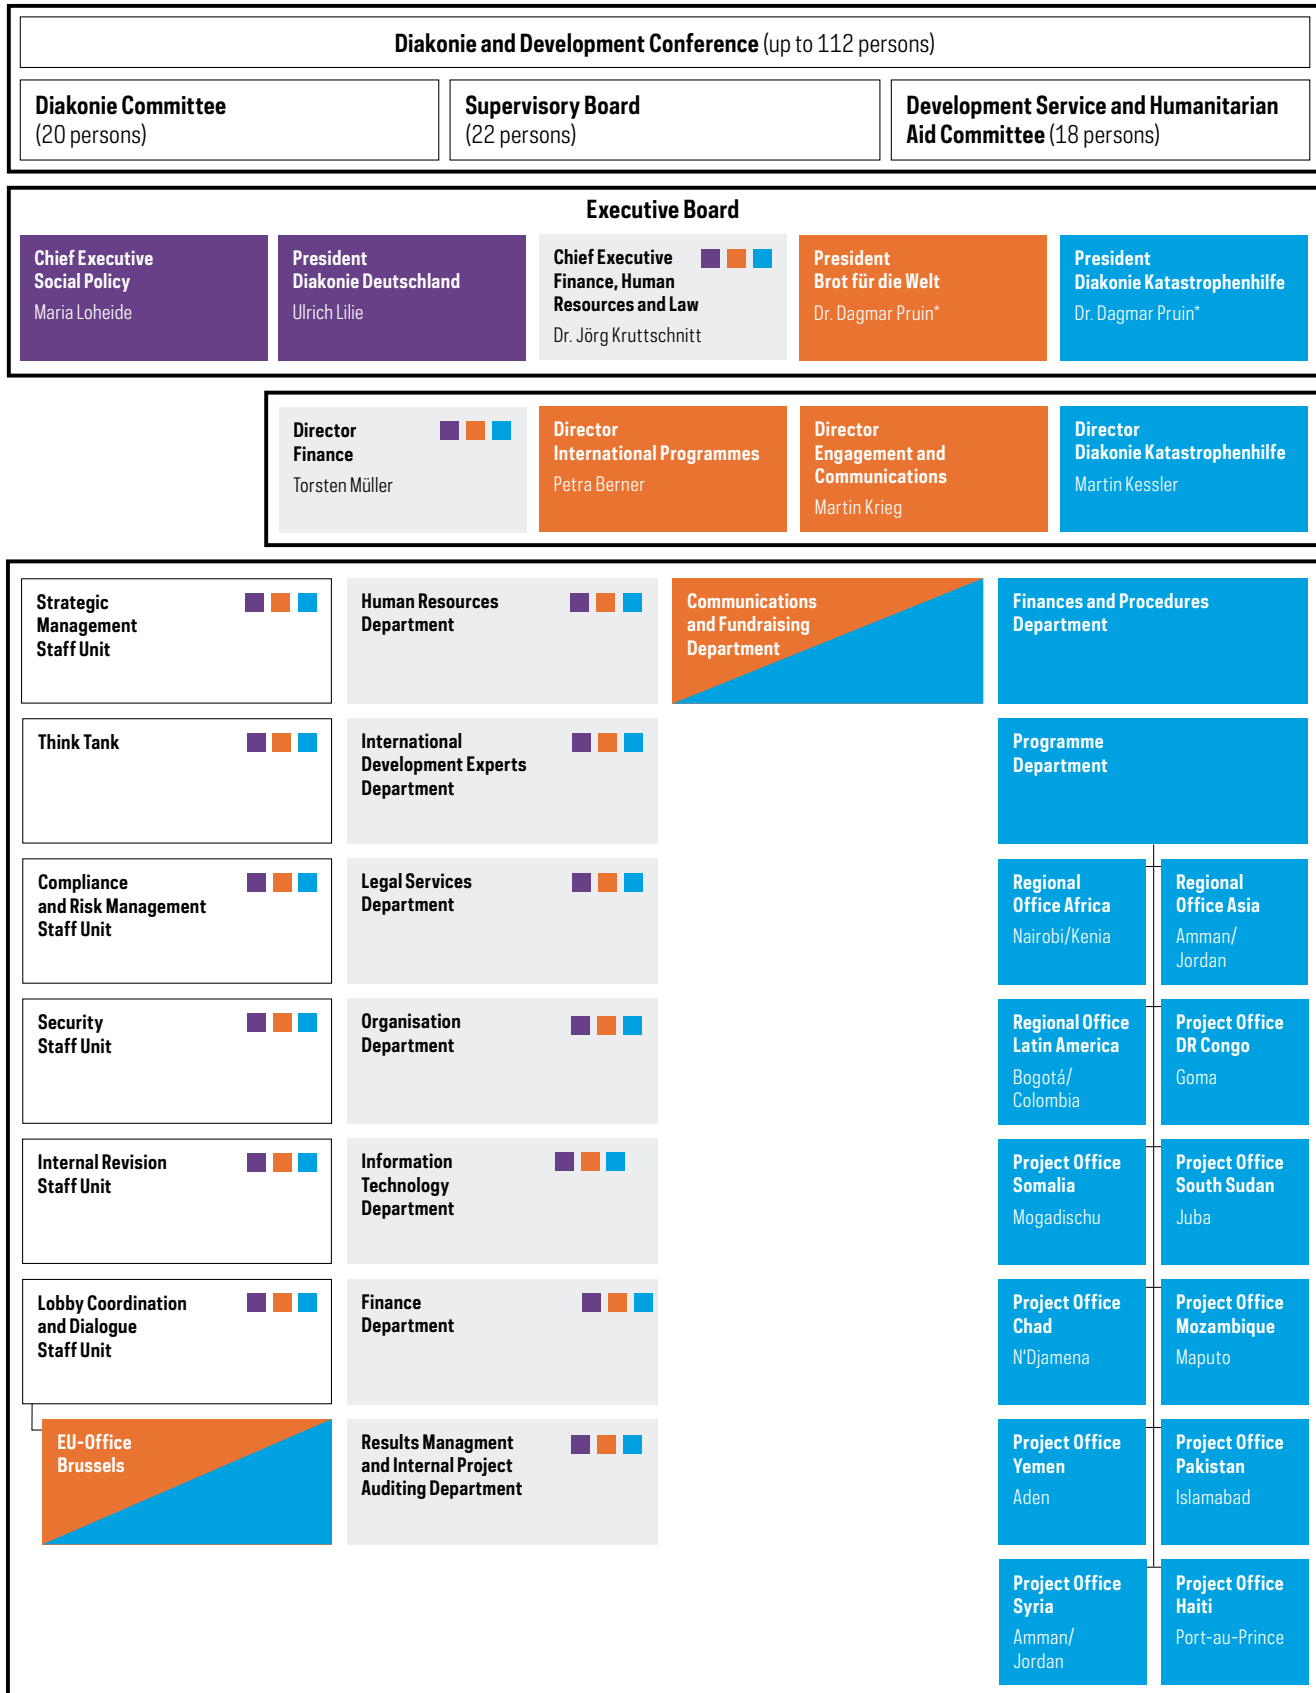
Diakonie and Development Conference (up to 112 persons)

Diakonie Committee (20 persons)

Supervisory Board (22 persons)

Development Service and Humanitarian Aid Committee (18 persons)

Executive Board

Chief Executive Social Policy
Maria Loheide

President Diakonie Deutschland
Ulrich Lilie

Chief Executive Finance, Human Resources and Law
Dr. Jörg Kruttschnitt

President Brot für die Welt
Dr. Dagmar Pruin*

President Diakonie Katastrophenhilfe
Dr. Dagmar Pruin*

Director Finance
Torsten Müller

Director International Programmes
Petra Berner

Director Engagement and Communications
Martin Krieg

Director Diakonie Katastrophenhilfe
Martin Kessler

Strategic Management Staff Unit

Human Resources Department

Communications and Fundraising Department

Finances and Procedures Department

Think Tank

International Development Experts Department

Programme Department

Compliance and Risk Management Staff Unit

Legal Services Department

Regional Office Africa
Nairobi/Kenia

Regional Office Asia
Amman/ Jordan

Security Staff Unit

Organisation Department

Regional Office Latin America
Bogotá/ Colombia

Project Office DR Congo
Goma

Internal Revision Staff Unit

Information Technology Department

Project Office Somalia
Mogadischu

Project Office South Sudan
Juba

Lobby Coordination and Dialogue Staff Unit

Finance Department

Project Office Chad
N'Djamena

Project Office Mozambique
Maputo

EU-Office Brussels

Results Managment and Internal Project Auditing Department

Project Office Yemen
Aden

Project Office Pakistan
Islamabad

Project Office Syria
Amman/ Jordan

Project Office Haiti
Port-au-Prince